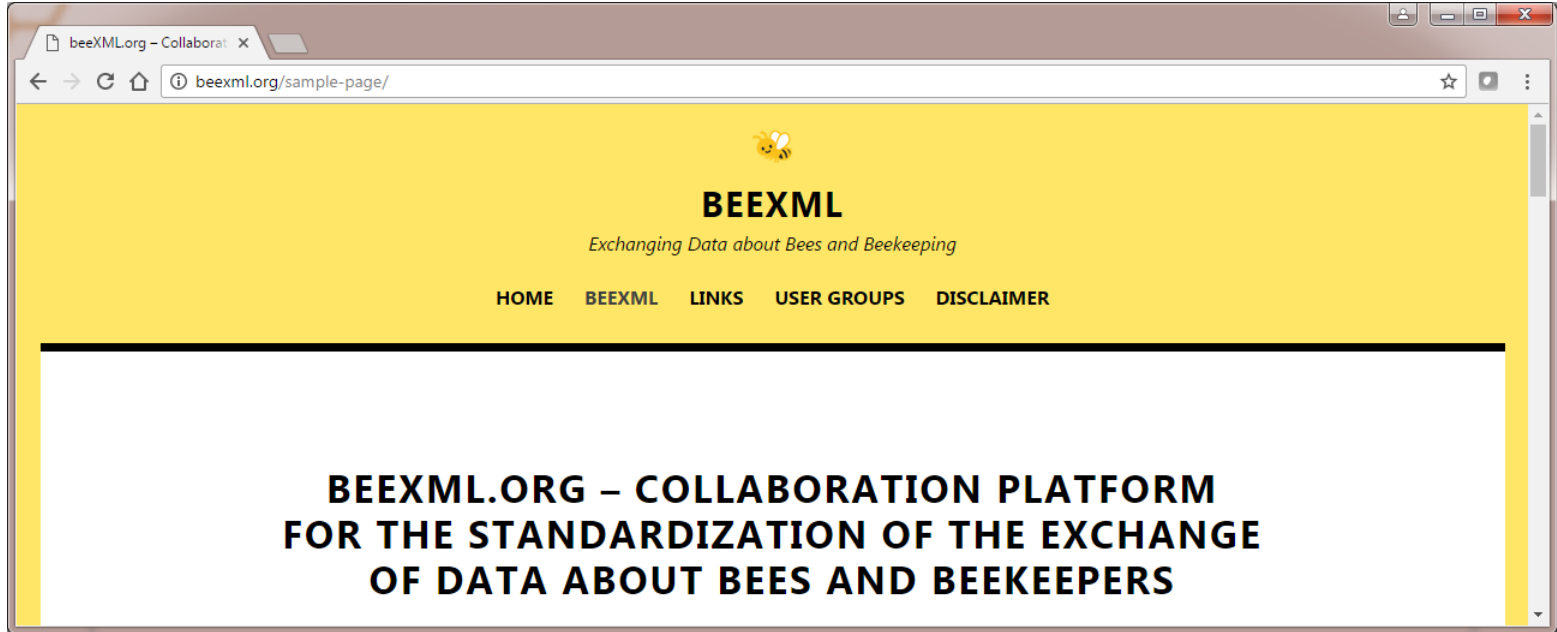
beeXML.org – Collaborat ×

beexml.org/sample-page/

BEEXML

Exchanging Data about Bees and Beekeeping

HOME BEEXML LINKS USER GROUPS DISCLAIMER

BEEXML.ORG – COLLABORATION PLATFORM FOR THE STANDARDIZATION OF THE EXCHANGE OF DATA ABOUT BEES AND BEEKEEPERS